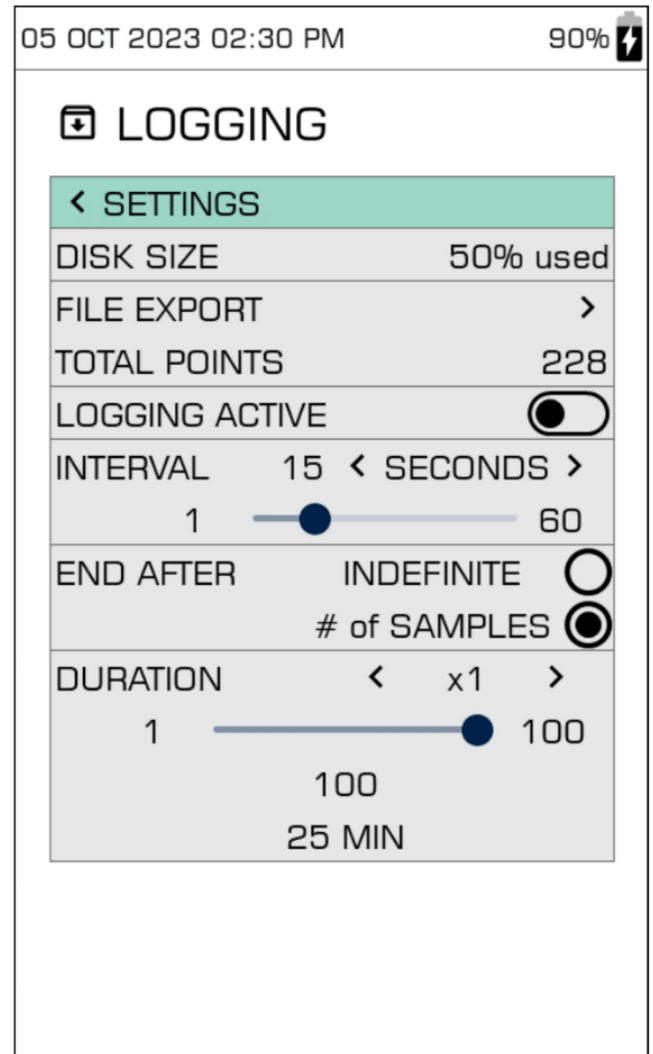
05 OCT 2023 02:30 PM 90%

LOGGING

< SETTINGS

DISK SIZE 50% used

FILE EXPORT >

TOTAL POINTS 228

LOGGING ACTIVE

INTERVAL 15 < SECONDS >

1 60

END AFTER INDEFINITE

# of SAMPLES

DURATION < x1 >

1 100

100

25 MIN